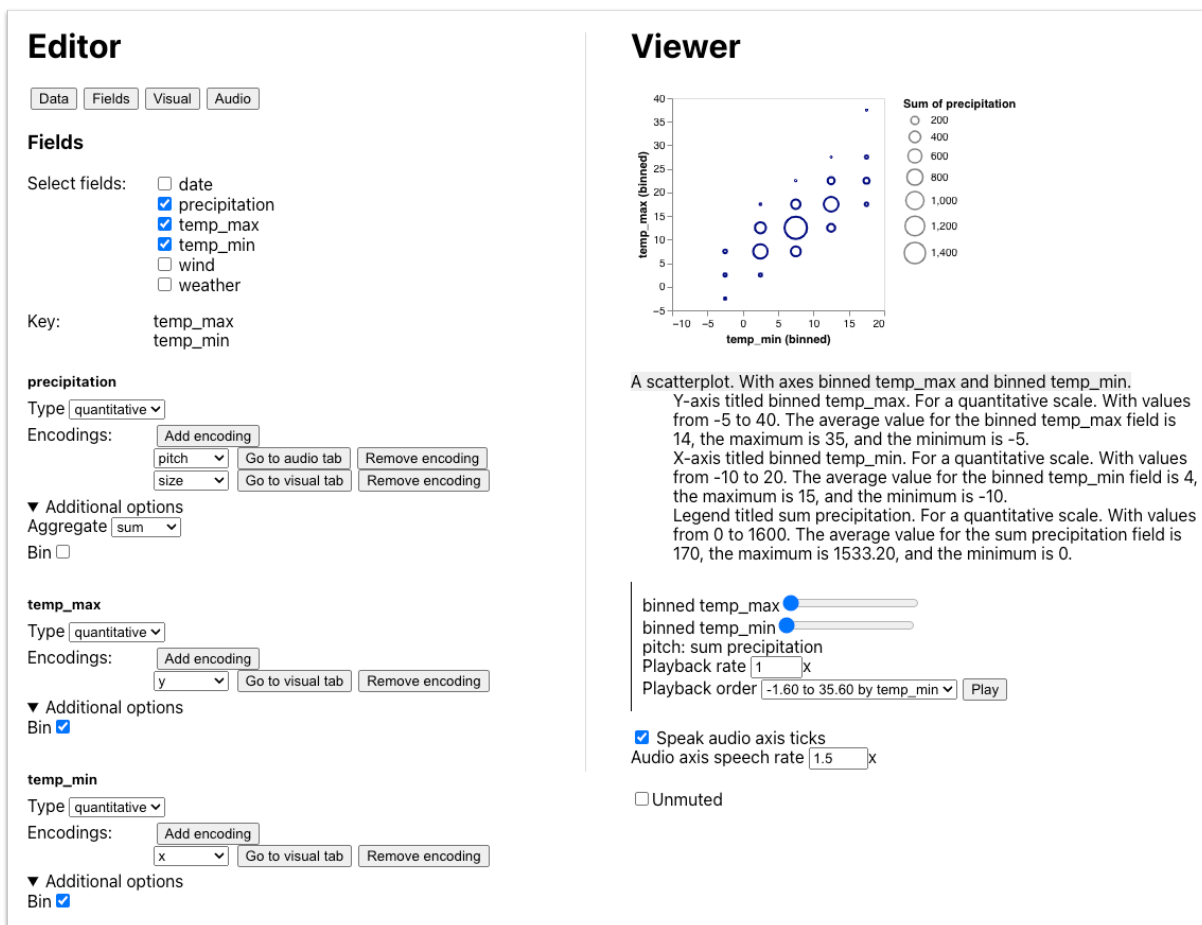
Editor

Data Fields Visual Audio

Fields

Select fields:
date
precipitation
temp_max
temp_min
wind
weather

Key: temp_max
temp_min

precipitation

Type quantitative
Encodings: Add encoding
pitch Go to audio tab Remove encoding
size Go to visual tab Remove encoding
▼ Additional options
Aggregate sum
Bin

temp_max

Type quantitative
Encodings: Add encoding
y Go to visual tab Remove encoding
▼ Additional options
Bin

temp_min

Type quantitative
Encodings: Add encoding
x Go to visual tab Remove encoding
▼ Additional options
Bin

Viewer

40
35
30
25
20
15
10
5
0
−5
temp_max (binned)
−10 −5 0 5 10 15 20
temp_min (binned)

Sum of precipitation
200
400
600
800
1,000
1,200
1,400

A scatterplot. With axes binned temp_max and binned temp_min.
Y-axis titled binned temp_max. For a quantitative scale. With values from -5 to 40. The average value for the binned temp_max field is 14, the maximum is 35, and the minimum is -5.
X-axis titled binned temp_min. For a quantitative scale. With values from -10 to 20. The average value for the binned temp_min field is 4, the maximum is 15, and the minimum is -10.
Legend titled sum precipitation. For a quantitative scale. With values from 0 to 1600. The average value for the sum precipitation field is 170, the maximum is 1533.20, and the minimum is 0.

binned temp_max
binned temp_min
pitch: sum precipitation
Playback rate 1 x
Playback order -1.60 to 35.60 by temp_min Play

Speak audio axis ticks
Audio axis speech rate 1.5 x

Unmuted